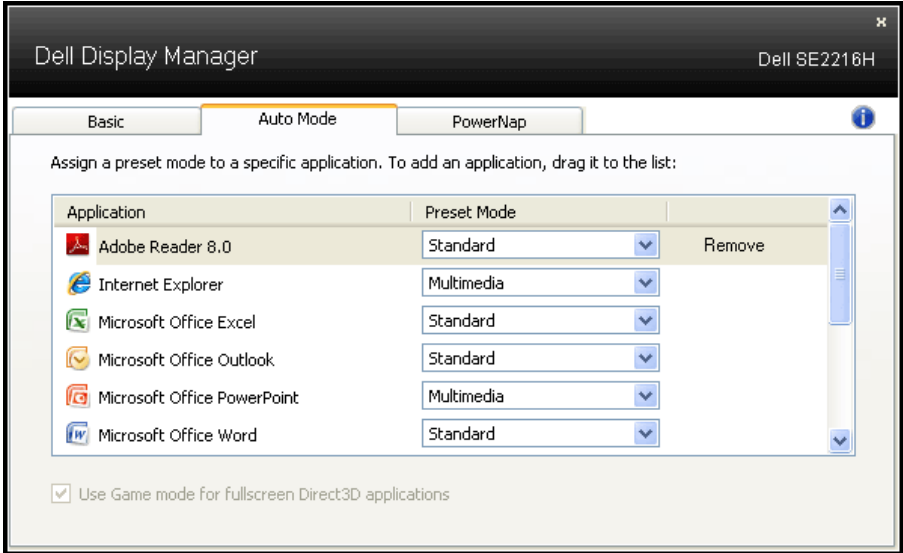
Dell Display Manager

Dell SE2216H

Basic | Auto Mode | PowerNap

Assign a preset mode to a specific application. To add an application, drag it to the list:

| Application | Preset Mode | |
|---|---|---|
| Adobe Reader 8.0 | Standard | Remove |
| Internet Explorer | Multimedia | |
| Microsoft Office Excel | Standard | |
| Microsoft Office Outlook | Standard | |
| Microsoft Office PowerPoint | Multimedia | |
| Microsoft Office Word | Standard | |

Use Game mode for fullscreen Direct3D applications